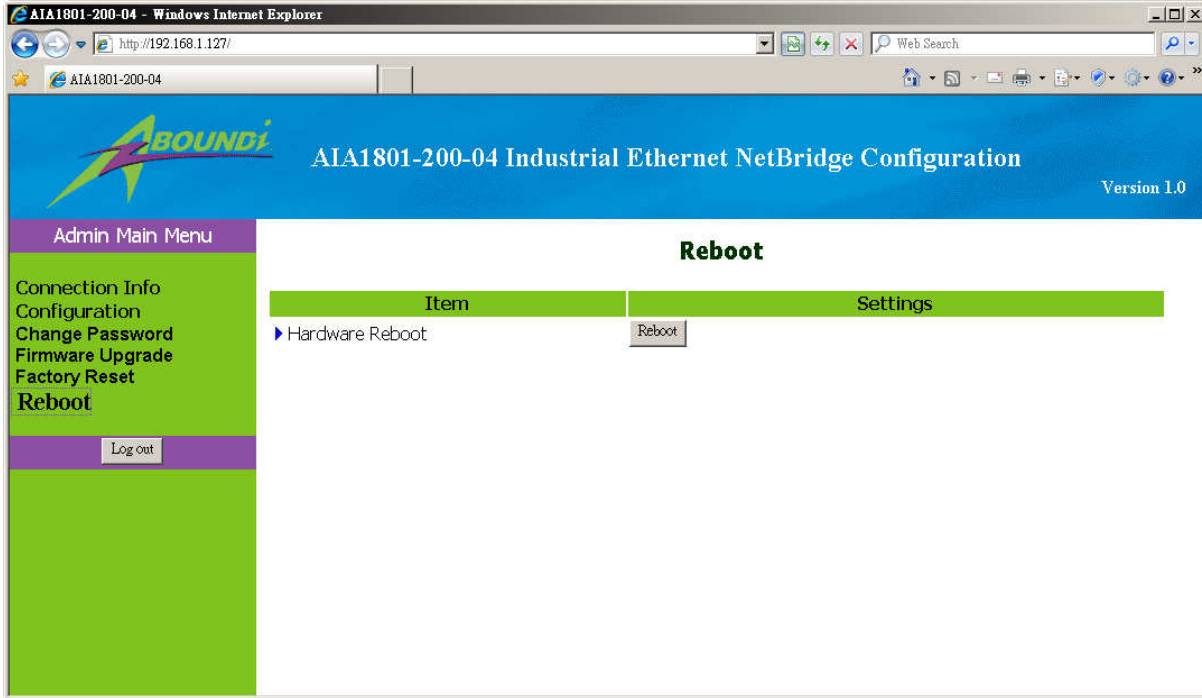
AIA1801-200-04 - Windows Internet Explorer

http://192.168.1.127/

Web Search

AIA1801-200-04

ABOUNDI

AIA1801-200-04 Industrial Ethernet NetBridge Configuration

Version 1.0

Admin Main Menu

Connection Info
Configuration
Change Password
Firmware Upgrade
Factory Reset
Reboot

Log out

Reboot

| Item | Settings |
|---|---|
| Hardware Reboot | Reboot |